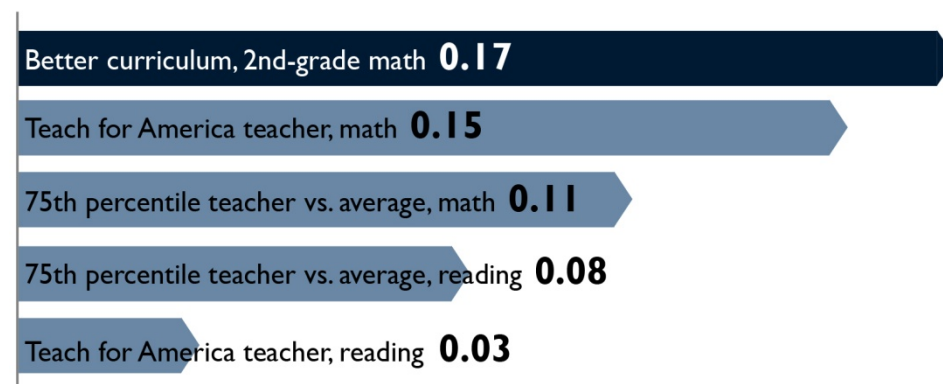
Better curriculum, 2nd-grade math 0.17

Teach for America teacher, math 0.15

75th percentile teacher vs. average, math 0.11

75th percentile teacher vs. average, reading 0.08

Teach for America teacher, reading 0.03